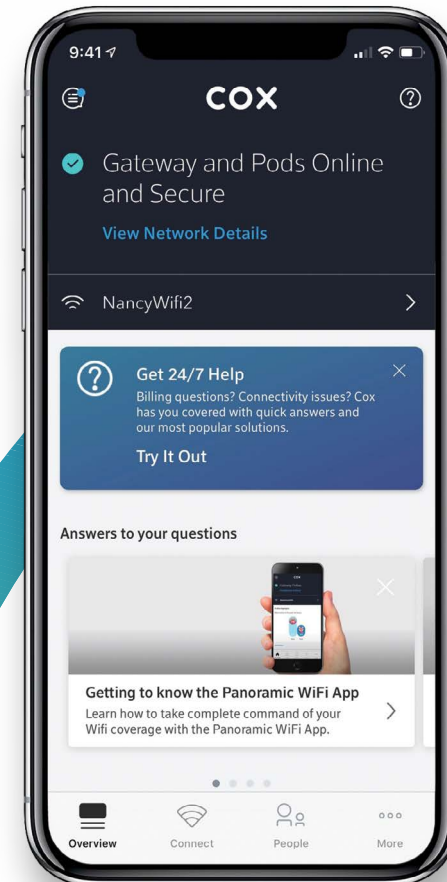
9:41

COX

Gateway and Pods Online and Secure

View Network Details

NancyWifi2

Get 24/7 Help

Billing questions? Connectivity issues? Cox has you covered with quick answers and our most popular solutions.

Try It Out

Answers to your questions

Getting to know the Panoramic WiFi App

Learn how to take complete command of your Wifi coverage with the Panoramic WiFi App.

Overview Connect People More